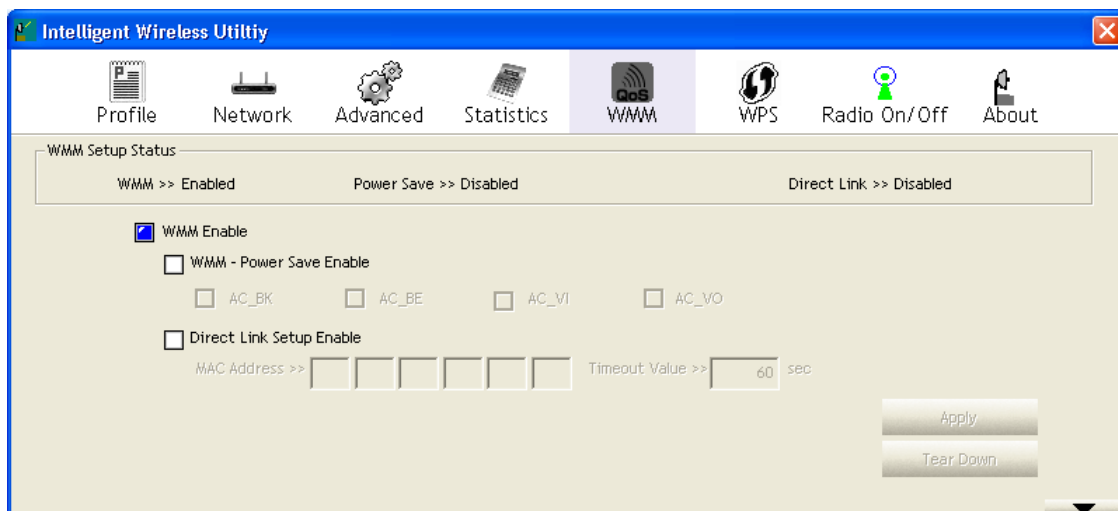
Intelligent Wireless Utiltiy

Profile Network Advanced Statistics QoS WMM WPS Radio On/Off About

WMM Setup Status

WMM >> Enabled Power Save >> Disabled Direct Link >> Disabled

WMM Enable

WMM - Power Save Enable

AC_BK AC_BE AC_VI AC_VO

Direct Link Setup Enable

MAC Address >> Timeout Value >> 60 sec

Apply

Tear Down